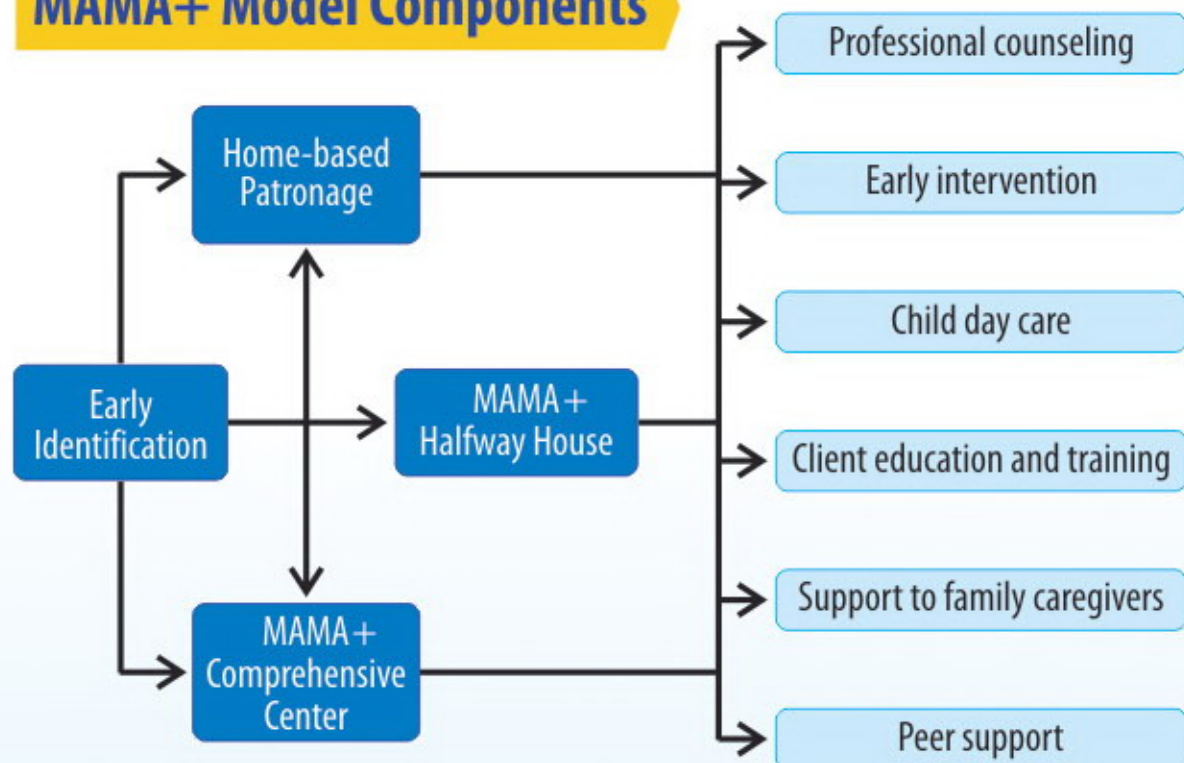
MAMA+ Model Components

Home-based Patronage

Early Identification

MAMA+ Halfway House

MAMA+ Comprehensive Center

Professional counseling

Early intervention

Child day care

Client education and training

Support to family caregivers

Peer support